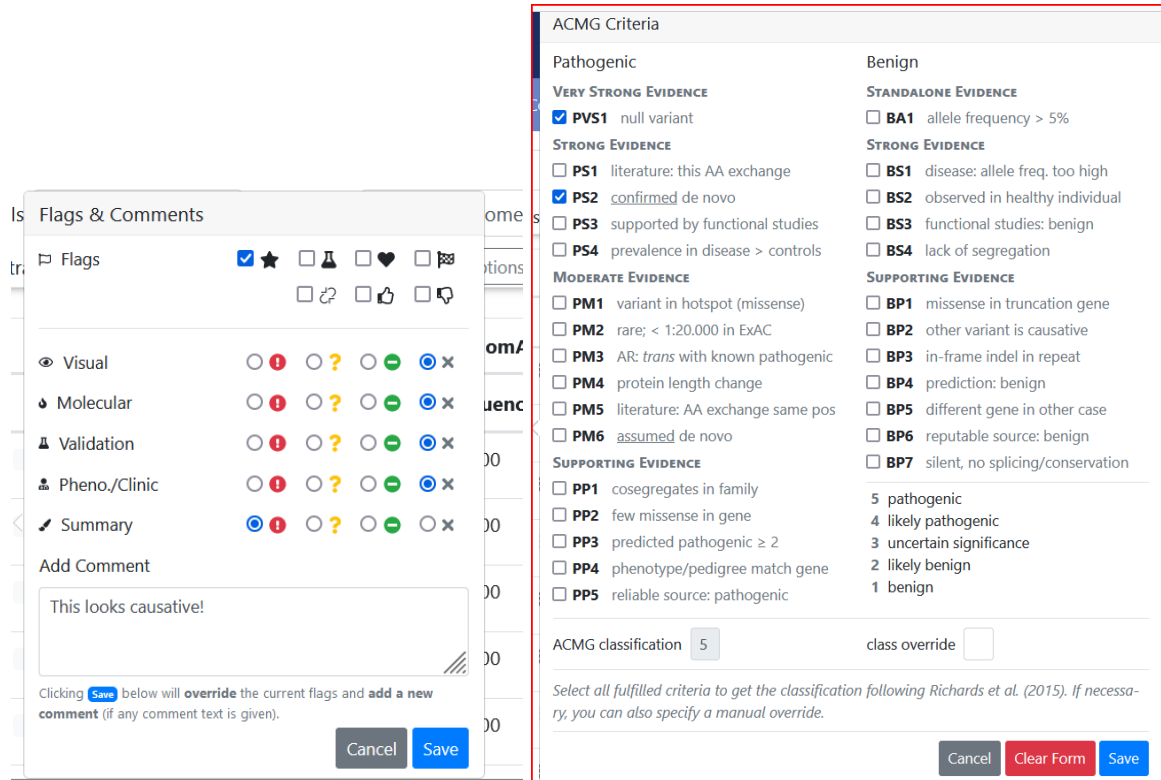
Flags & Comments

Flags

Visual

Molecular

Validation

Pheno./Clinic

Summary

Add Comment

This looks causative!

Clicking Save below will **override** the current flags and **add a new comment** (if any comment text is given).

Cancel Save

ACMG Criteria

Pathogenic

VERY STRONG EVIDENCE

PVS1 null variant

STRONG EVIDENCE

PS1 literature: this AA exchange

PS2 confirmed de novo

PS3 supported by functional studies

PS4 prevalence in disease > controls

MODERATE EVIDENCE

PM1 variant in hotspot (missense)

PM2 rare; < 1:20.000 in ExAC

PM3 AR: *trans* with known pathogenic

PM4 protein length change

PM5 literature: AA exchange same pos

PM6 assumed de novo

SUPPORTING EVIDENCE

PP1 cosegregates in family

PP2 few missense in gene

PP3 predicted pathogenic ≥ 2

PP4 phenotype/pedigree match gene

PP5 reliable source: pathogenic

Benign

STANDALONE EVIDENCE

BA1 allele frequency > 5%

STRONG EVIDENCE

BS1 disease: allele freq. too high

BS2 observed in healthy individual

BS3 functional studies: benign

BS4 lack of segregation

SUPPORTING EVIDENCE

BP1 missense in truncation gene

BP2 other variant is causative

BP3 in-frame indel in repeat

BP4 prediction: benign

BP5 different gene in other case

BP6 reputable source: benign

BP7 silent, no splicing/conservation

5 pathogenic
4 likely pathogenic
3 uncertain significance
2 likely benign
1 benign

ACMG classification 5

class override

*Select all fulfilled criteria to get the classification following Richards et al. (2015). If necessary, you can also specify a manual override.*

Cancel Clear Form Save